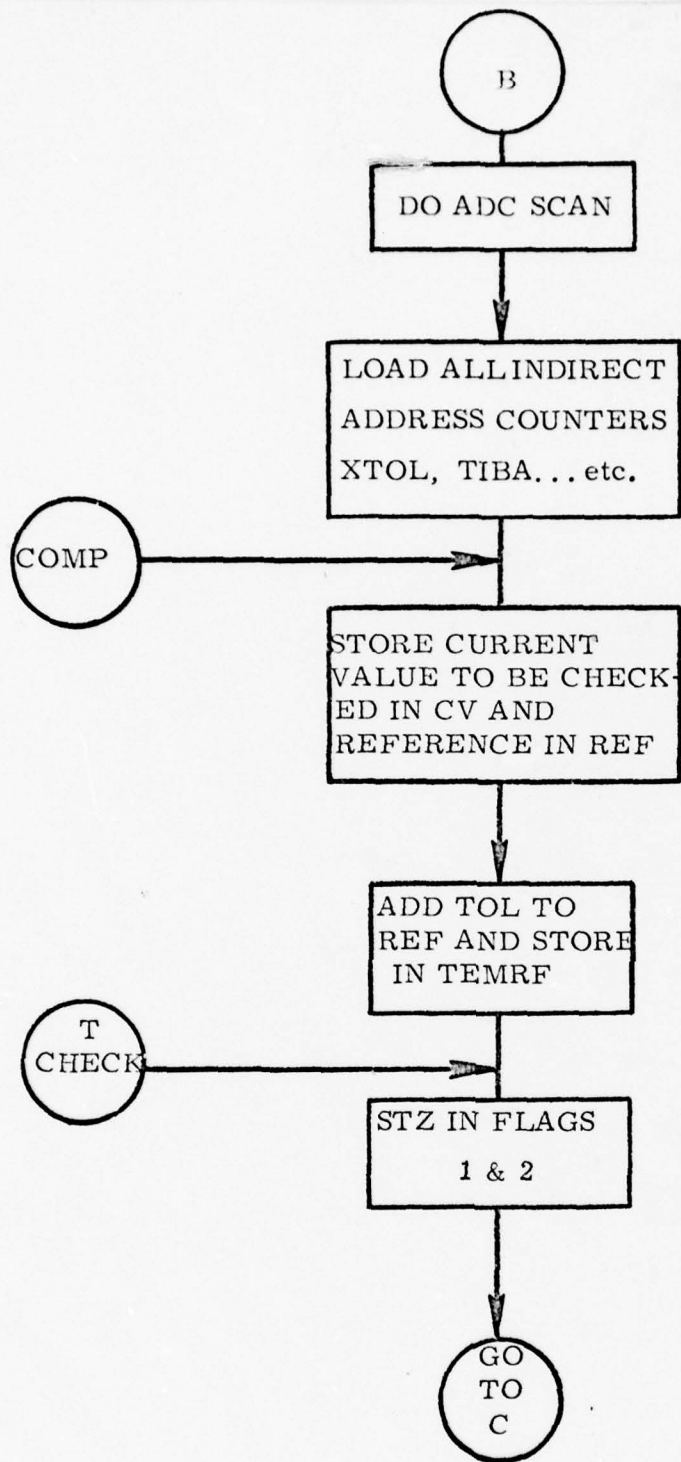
B

DO ADC SCAN

LOAD ALL INDIRECT ADDRESS COUNTERS XTOL, TIBA...etc.

COMP

STORE CURRENT VALUE TO BE CHECKED IN CV AND REFERENCE IN REF

ADD TOL TO REF AND STORE IN TEMRF

T CHECK

STZ IN FLAGS 1 & 2

GO TO C